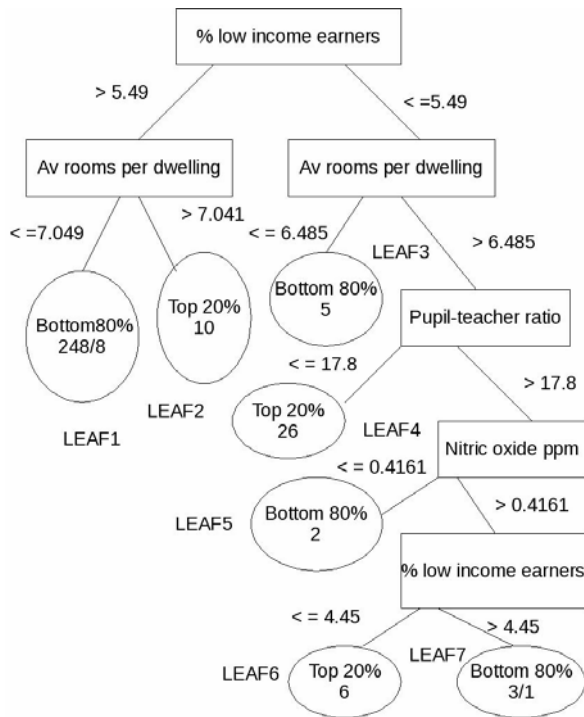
% low income earners

> 5.49

< =5.49

Av rooms per dwelling

Av rooms per dwelling

< =7.049

> 7.041

< = 6.485

LEAF3

> 6.485

Bottom80%
248/8

Top 20%
10

Bottom 80%
5

Pupil-teacher ratio

< = 17.8

> 17.8

LEAF2

LEAF1

Top 20%
26

LEAF4

Nitric oxide ppm

< = 0.4161

> 0.4161

LEAF5

Bottom 80%
2

% low income earners

< = 4.45

> 4.45

LEAF6

LEAF7

Top 20%
6

Bottom 80%
3/1